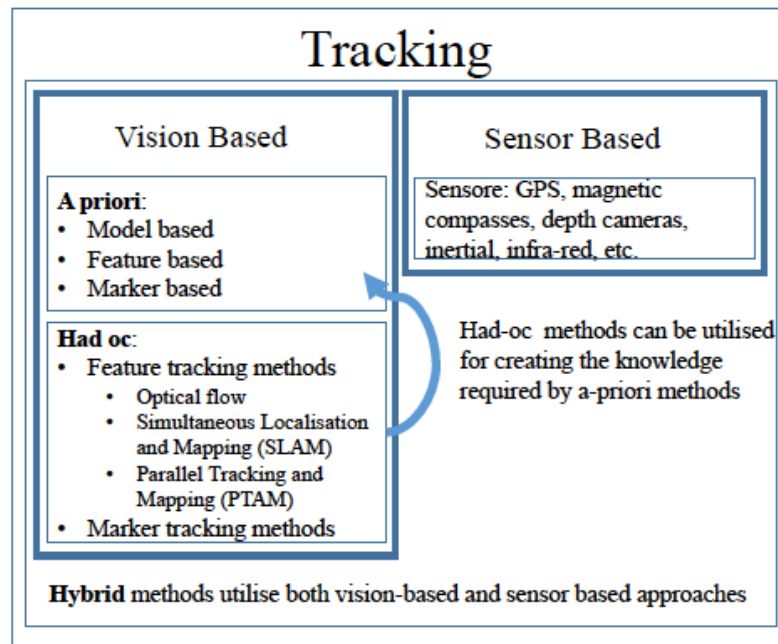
Tracking

Vision Based

**A priori**:
- Model based
- Feature based
- Marker based

**Had oc**:
- Feature tracking methods
  - Optical flow
  - Simultaneous Localisation and Mapping (SLAM)
  - Parallel Tracking and Mapping (PTAM)
- Marker tracking methods

Sensor Based

Sensore: GPS, magnetic compasses, depth cameras, inertial, infra-red, etc.

Had-oc methods can be utilised for creating the knowledge required by a-priori methods

**Hybrid** methods utilise both vision-based and sensor based approaches